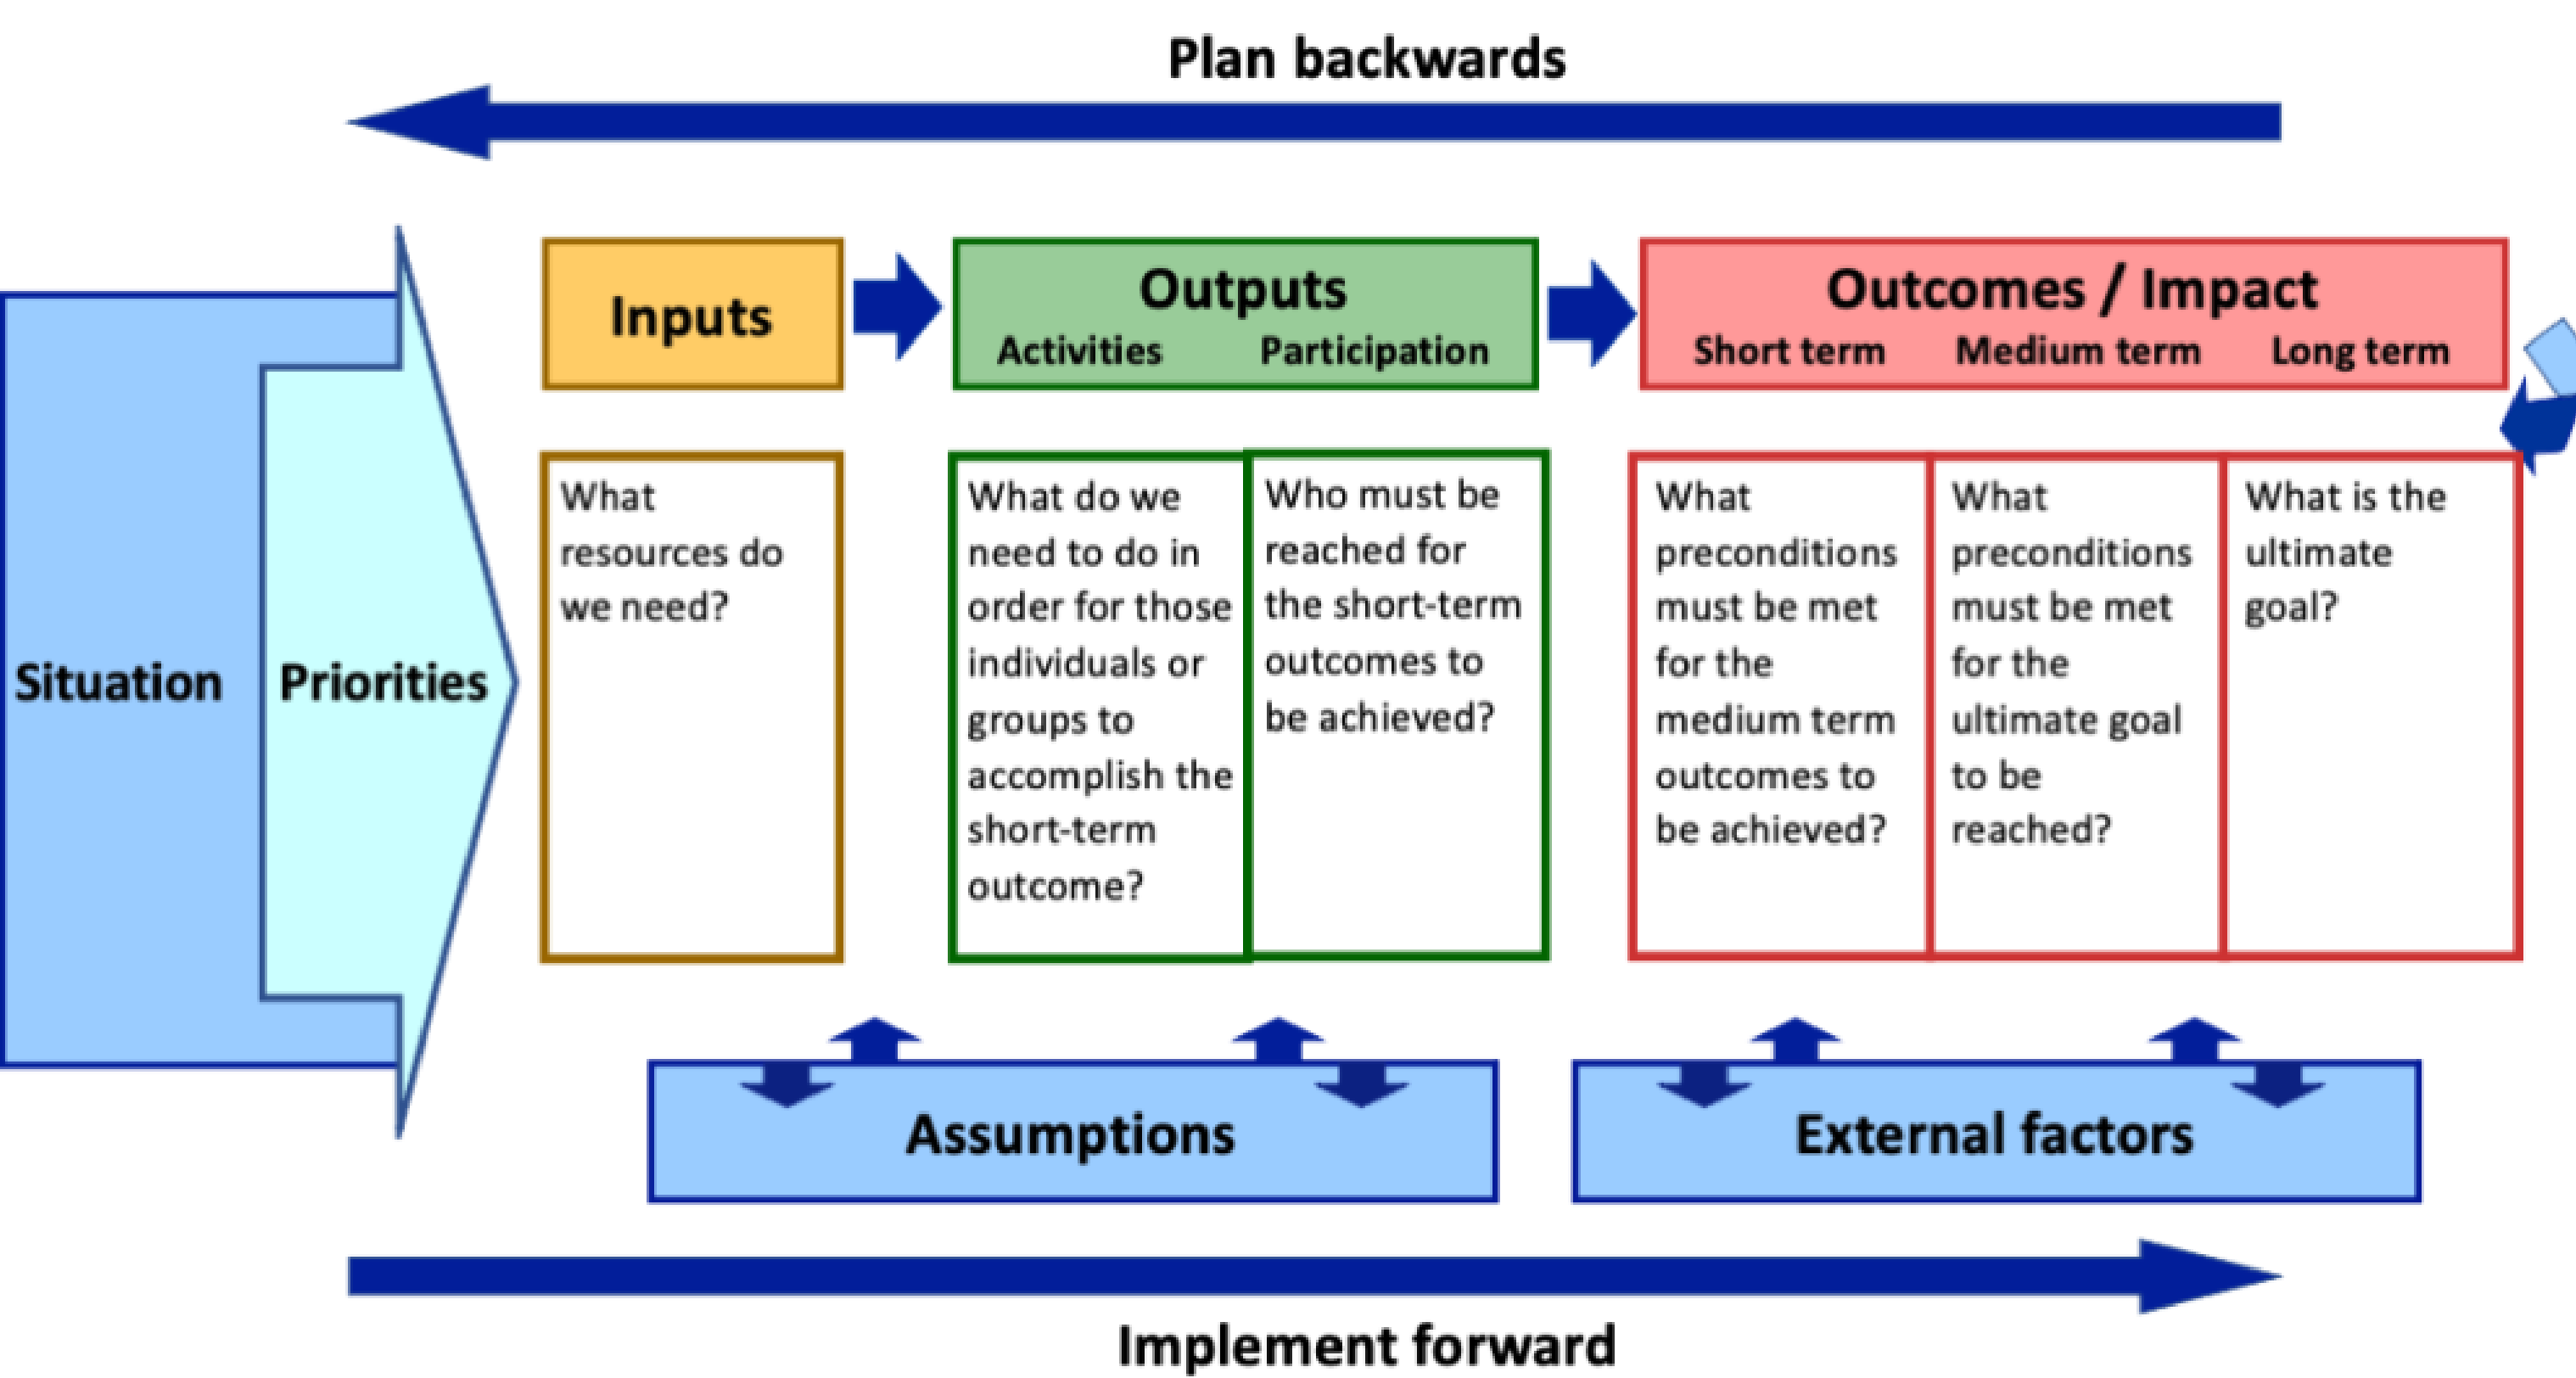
Plan backwards

Situation

Priorities

Inputs

Outputs
Activities Participation

Outcomes / Impact
Short term Medium term Long term

What resources do we need?

What do we need to do in order for those individuals or groups to accomplish the short-term outcome?

Who must be reached for the short-term outcomes to be achieved?

What preconditions must be met for the medium term outcomes to be achieved?

What preconditions must be met for the ultimate goal to be reached?

What is the ultimate goal?

Assumptions

External factors

Implement forward